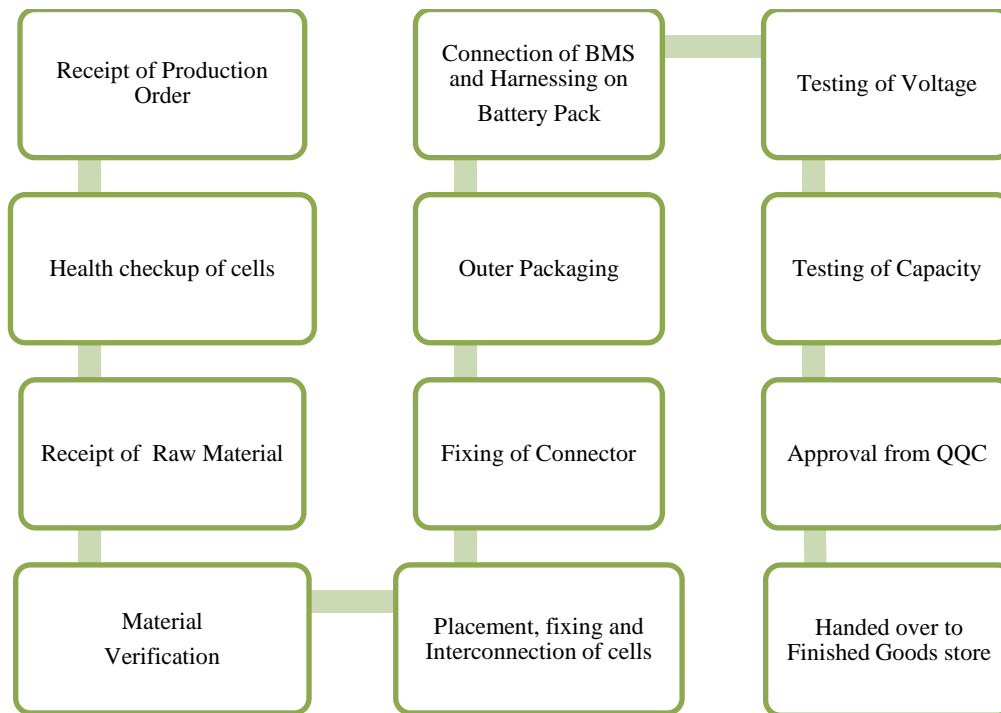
Receipt of Production Order

Health checkup of cells

Receipt of Raw Material

Material Verification

Placement, fixing and Interconnection of cells

Fixing of Connector

Outer Packaging

Connection of BMS and Harnessing on Battery Pack

Testing of Voltage

Testing of Capacity

Approval from QQC

Handed over to Finished Goods store